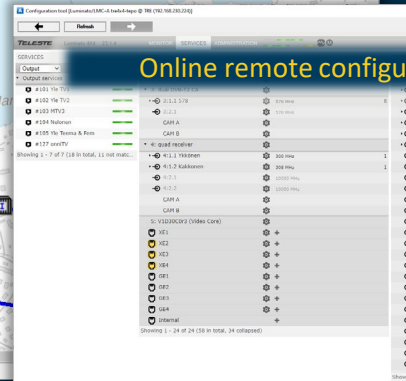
Configuration tool [Luminato/LMC-4-toolv4-tapo @ TRE (192.168.200.226)]

Refresh

TELESTE

SERVICES

ADMINISTRATION

Online remote configu

SERVICES

Output

Output services

#101 Yle TV1

#102 Yle TV2

#103 MTV3

#104 Nelonen

#105 Yle Teema & Fem

#127 vexiTV

Showing 1 - 7 of 7 (19 in total, 11 not matc...

3: dual DVB-T/T2/C

2:1.1 1/8

2:2.1

CAM A

CAM B

4: quad receiver

4:1.1 Ykkonen

4:1.2 Kakkonen

4:2.1

4:2.2

CAM A

CAM B

5: V1D30C0r3 (Video Core)

XE1

XE2

XE3

XE4

GE1

GE2

GE3

GE4

Internal

Showing 1 - 24 of 24 (58 in total, 34 collapsed)

306 MHz

306 MHz

10000 MHz

10000 MHz